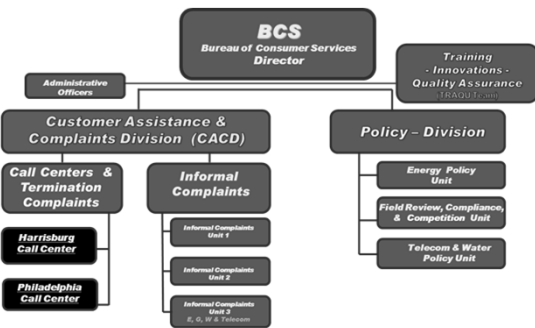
BCS
Bureau of Consumer Services
Director

Administrative Officers

Training
- Innovations -
Quality Assurance
TRAQU Team

Customer Assistance & Complaints Division (CACD)

Policy – Division

Call Centers & Termination Complaints

Harrisburg Call Center

Philadelphia Call Center

Informal Complaints

Informal Complaints Unit 1

Informal Complaints Unit 2

Informal Complaints Unit 3
E, G, W & Telecom

Energy Policy Unit

Field Review, Compliance, & Competition Unit

Telecom & Water Policy Unit